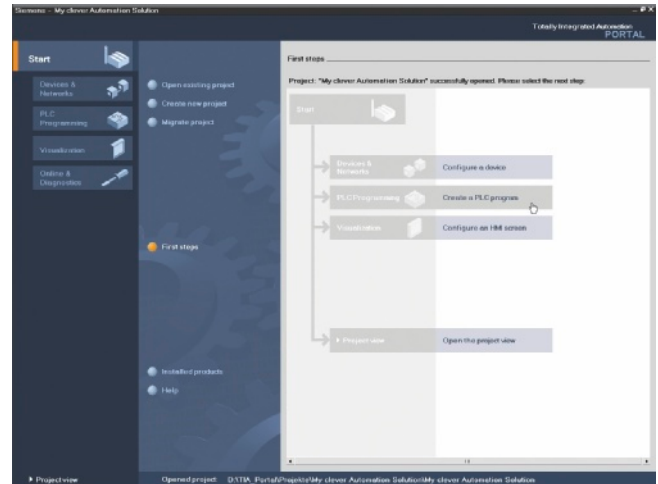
Siemens - My clever Automation Solution

Totally Integrated Automation
PORTAL

Start

Devices & Networks

PLC Programming

Visualization

Online & Diagnostics

Open existing project

Create new project

Migrate project

First steps

Installed products

Help

First steps

Project: "My clever Automation Solution" successfully opened. Please select the next step:

Start

Devices & Networks

Configure a device

PLC Programming

Create a PLC program

Visualization

Configure an HMI screen

Project view

Open the project view

Project view

Opened project: D:\TIA_Portal\Projekte\My clever Automation Solution\My clever Automation Solution